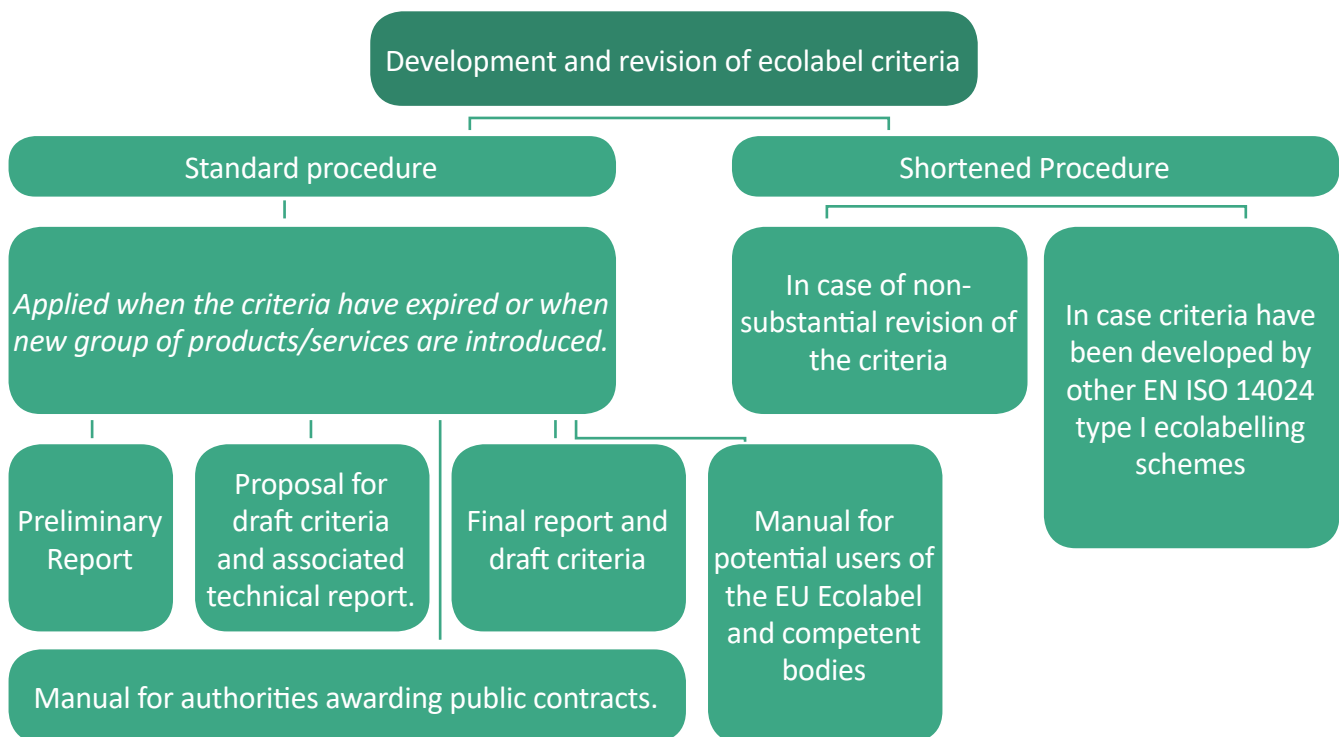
Development and revision of ecolabel criteria

Standard procedure

Shortened Procedure

Applied when the criteria have expired or when new group of products/services are introduced.

In case of non-substantial revision of the criteria

In case criteria have been developed by other EN ISO 14024 type I ecolabelling schemes

Preliminary Report

Proposal for draft criteria and associated technical report.

Final report and draft criteria

Manual for potential users of the EU Ecolabel and competent bodies

Manual for authorities awarding public contracts.